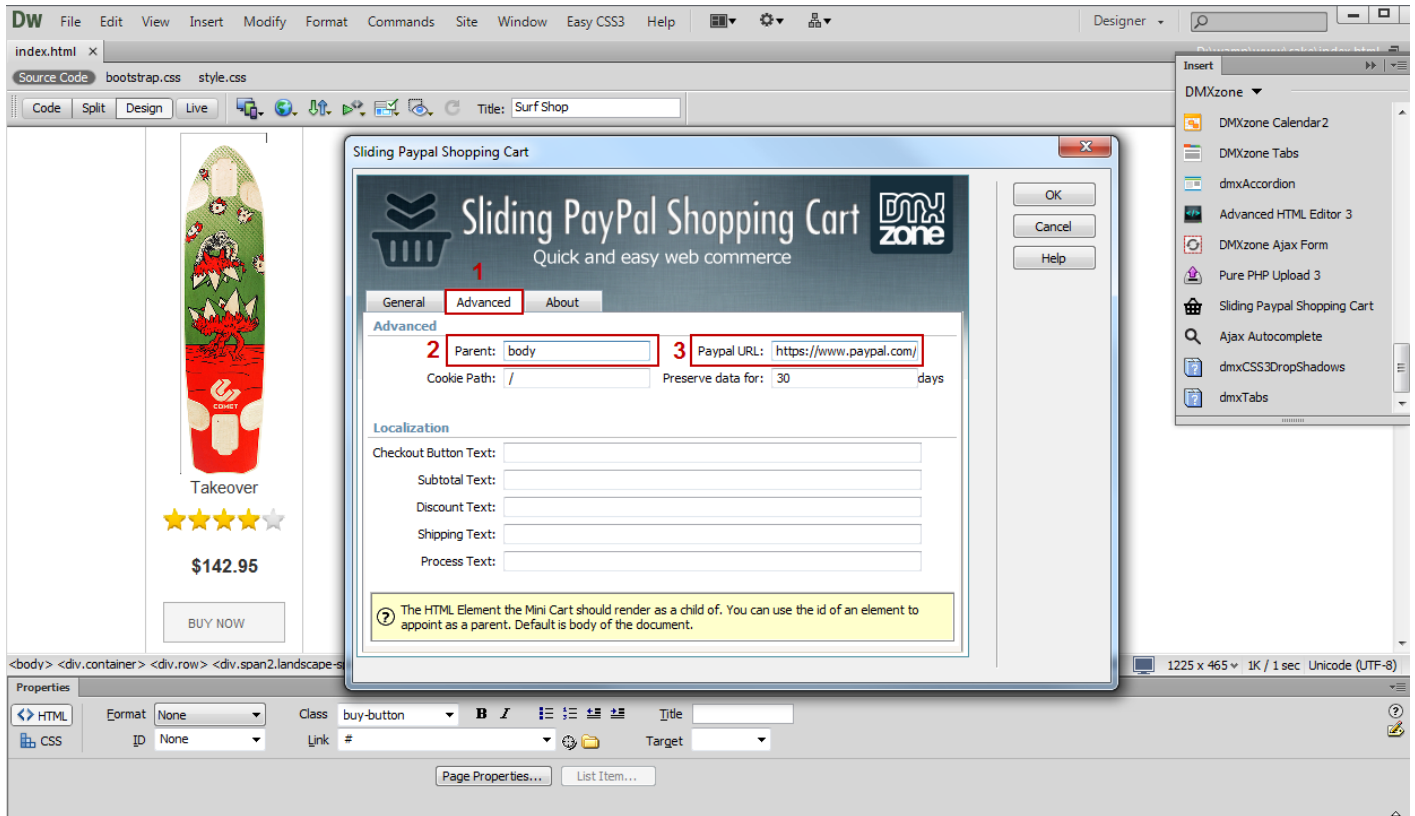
DW File Edit View Insert Modify Format Commands Site Window Easy CSS3 Help

Designer

index.html ×

Source Code bootstrap.css style.css

Code Split Design Live Title: Surf Shop

Insert

DMXzone

DMXzone Calendar2
DMXzone Tabs
dmxAccordion
Advanced HTML Editor 3
DMXzone Ajax Form
Pure PHP Upload 3
Sliding Paypal Shopping Cart
Ajax Autocomplete
dmxCSS3DropShadows
dmxTabs

Takeover

$142.95

BUY NOW

Sliding Paypal Shopping Cart

Sliding PayPal Shopping Cart
Quick and easy web commerce

DMX zone

OK
Cancel
Help

1

General Advanced About

Advanced

2 Parent: body

3 Paypal URL: https://www.paypal.com/

Cookie Path: /

Preserve data for: 30 days

Localization

Checkout Button Text:
Subtotal Text:
Discount Text:
Shipping Text:
Process Text:

The HTML Element the Mini Cart should render as a child of. You can use the id of an element to appoint as a parent. Default is body of the document.

<body> <div.container> <div.row> <div.span2.landscape-s

1225 x 465 1K / 1 sec Unicode (UTF-8)

Properties

HTML Format None Class buy-button B I Title

CSS ID None Link # Target

Page Properties... List Item...